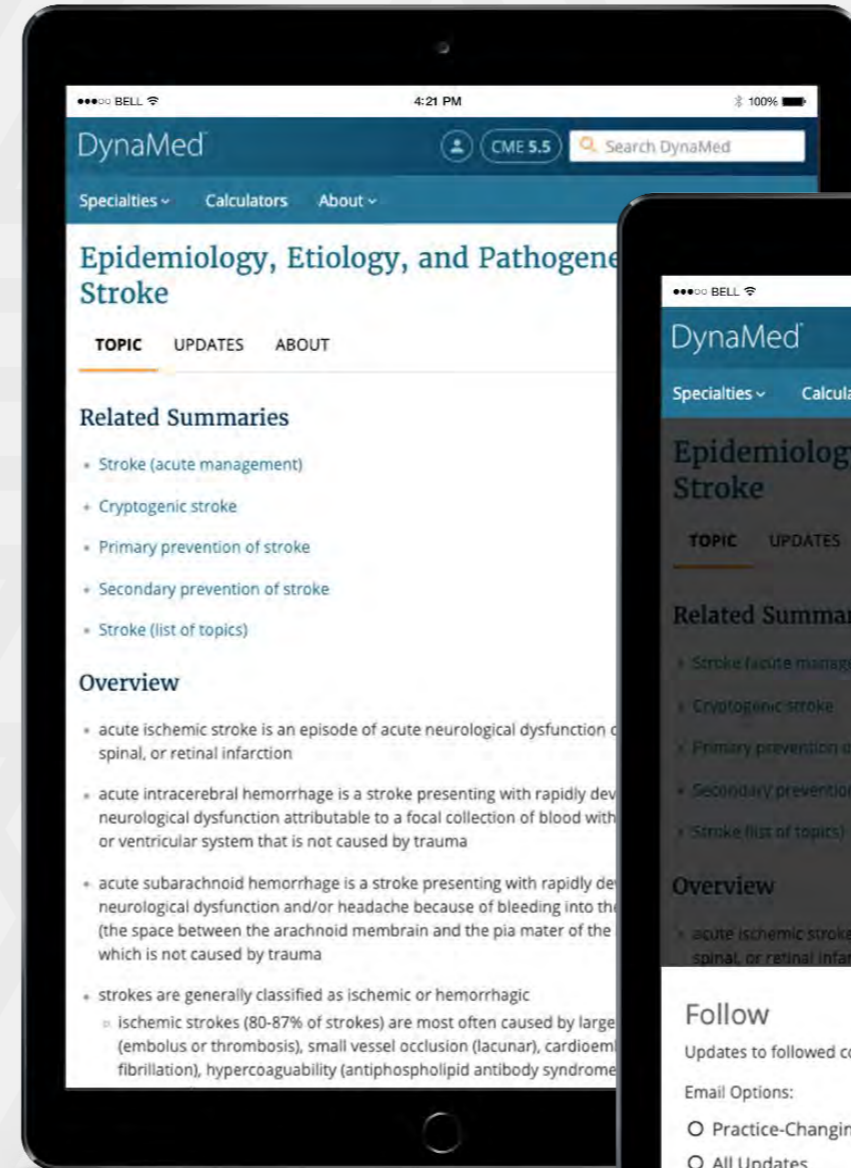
●●●○○ BELL

4:21 PM

100%

DynaMed

CME 5.5

Search DynaMed

Specialties ⌄ Calculators About ⌄

Epidemiology, Etiology, and Pathogene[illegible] Stroke

TOPIC UPDATES ABOUT

Related Summaries

- Stroke (acute management)
- Cryptogenic stroke
- Primary prevention of stroke
- Secondary prevention of stroke
- Stroke (list of topics)

Overview

- acute ischemic stroke is an episode of acute neurological dysfunction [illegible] spinal, or retinal infarction
- acute intracerebral hemorrhage is a stroke presenting with rapidly dev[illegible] neurological dysfunction attributable to a focal collection of blood with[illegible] or ventricular system that is not caused by trauma
- acute subarachnoid hemorrhage is a stroke presenting with rapidly de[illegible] neurological dysfunction and/or headache because of bleeding into th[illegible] (the space between the arachnoid membrain and the pia mater of the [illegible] which is not caused by trauma
- strokes are generally classified as ischemic or hemorrhagic
  - ischemic strokes (80-87% of strokes) are most often caused by large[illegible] (embolus or thrombosis), small vessel occlusion (lacunar), cardioem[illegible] fibrillation), hypercoaguability (antiphospholipid antibody syndrome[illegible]

●●●○○ BELL

DynaMed

Specialties ⌄ Calcula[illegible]

Epidemiolog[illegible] Stroke

TOPIC UPDATES

Related Summar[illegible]

- Stroke (acute manage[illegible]
- Cryptogenic stroke
- Primary prevention o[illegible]
- Secondary preventio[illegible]
- Stroke (list of topics)

Overview

- acute ischemic stroke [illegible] spinal, or retinal infar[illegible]

Follow

Updates to followed co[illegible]

Email Options:

O Practice-Changin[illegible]

O All Updates